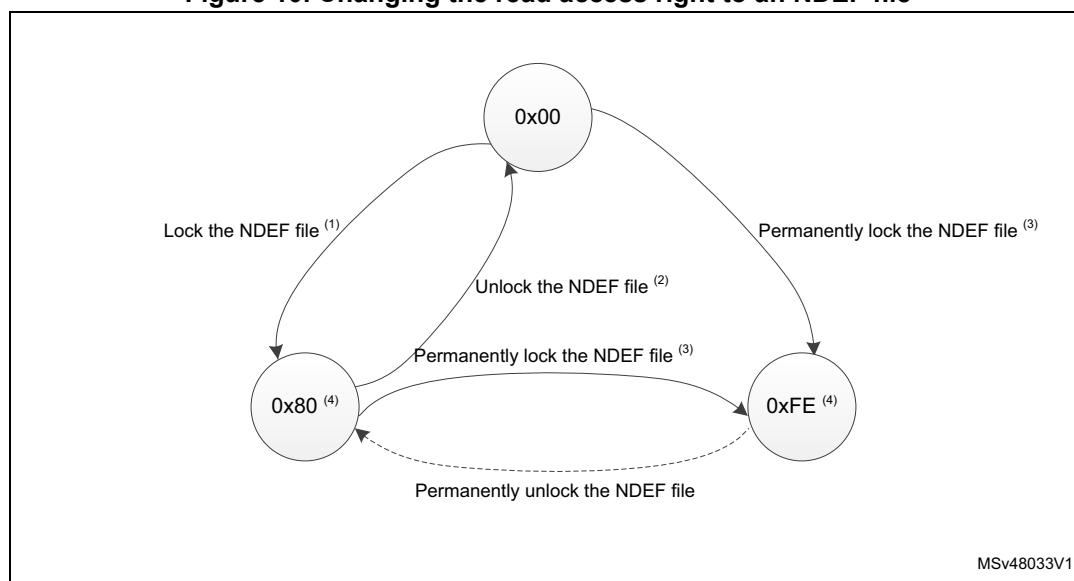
Figure 10. Changing the read access right to an NDEF file

0x00

Lock the NDEF file $^{(1)}$

Permanently lock the NDEF file $^{(3)}$

Unlock the NDEF file $^{(2)}$

Permanently lock the NDEF file $^{(3)}$

0x80 $^{(4)}$

0xFE $^{(4)}$

Permanently unlock the NDEF file

MSv48033V1